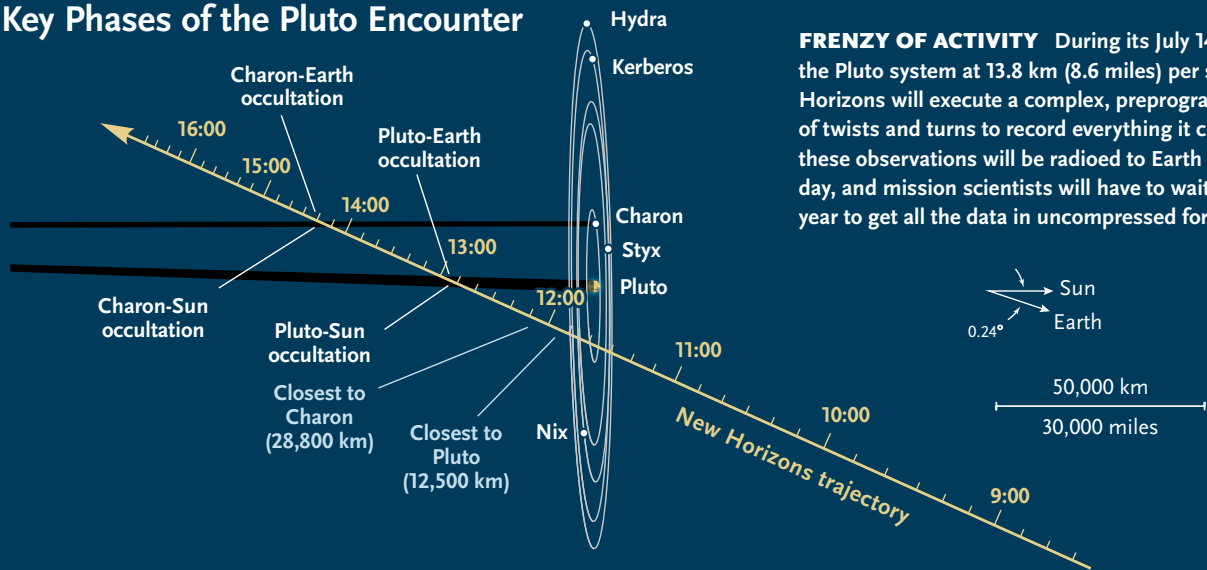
Key Phases of the Pluto Encounter

Charon-Earth occultation

Pluto-Earth occultation

16:00

15:00

14:00

13:00

12:00

11:00

10:00

9:00

Charon-Sun occultation

Pluto-Sun occultation

Closest to Charon (28,800 km)

Closest to Pluto (12,500 km)

Hydra

Kerberos

Charon

Styx

Pluto

Nix

New Horizons trajectory

FRENZY OF ACTIVITY During its July 14 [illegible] the Pluto system at 13.8 km (8.6 miles) per s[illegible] Horizons will execute a complex, preprogra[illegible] of twists and turns to record everything it c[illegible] these observations will be radioed to Earth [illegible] day, and mission scientists will have to wai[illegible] year to get all the data in uncompressed fo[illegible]

Sun

Earth

0.24°

50,000 km

30,000 miles